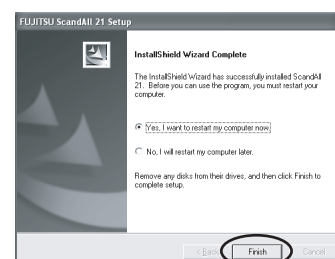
FUJITSU ScandAll 21 Setup

InstallShield Wizard Complete

The InstallShield Wizard has successfully installed ScandAll 21. Before you can use the program, you must restart your computer.

Yes, I want to restart my computer now.

No, I will restart my computer later.

Remove any disks from their drives, and then click Finish to complete setup.

< Back
Finish
Cancel